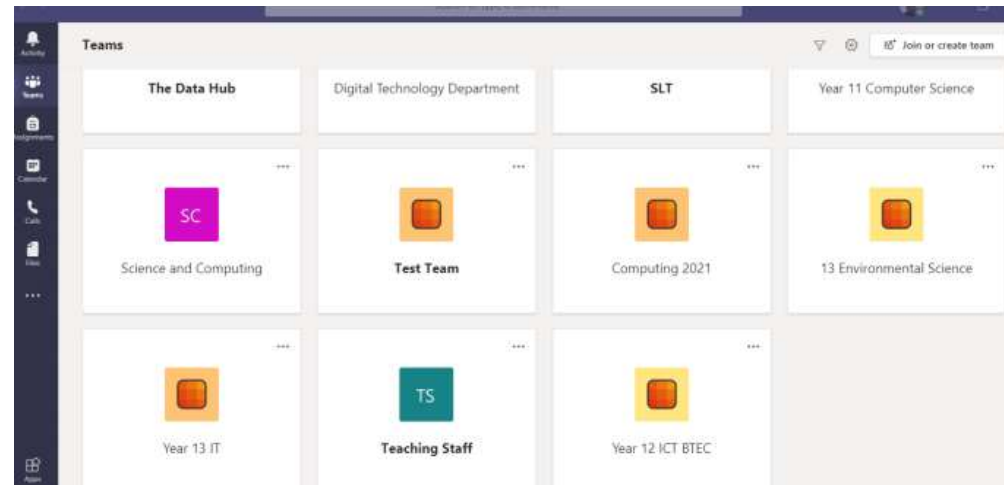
Activity
Teams
Assignments
Calendar
Calls
Files
...
Apps

Teams

Join or create team

The Data Hub

Digital Technology Department

SLT

Year 11 Computer Science

...
SC
Science and Computing

...
Test Team

...
Computing 2021

...
13 Environmental Science

...
Year 13 IT

...
TS
Teaching Staff

...
Year 12 ICT BTEC